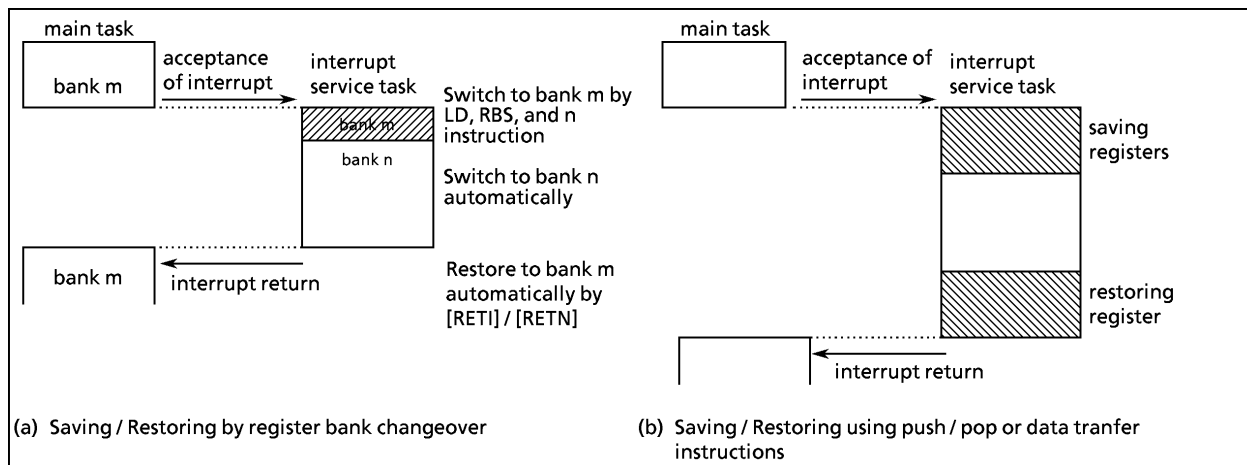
main task

bank m

acceptance of interrupt

interrupt service task

bank m

bank n

Switch to bank m by LD, RBS, and n instruction

Switch to bank n automatically

bank m

interrupt return

Restore to bank m automatically by [RETI] / [RETN]

main task

acceptance of interrupt

interrupt service task

saving registers

restoring register

interrupt return

(a) Saving / Restoring by register bank changeover

(b) Saving / Restoring using push / pop or data tranfer instructions